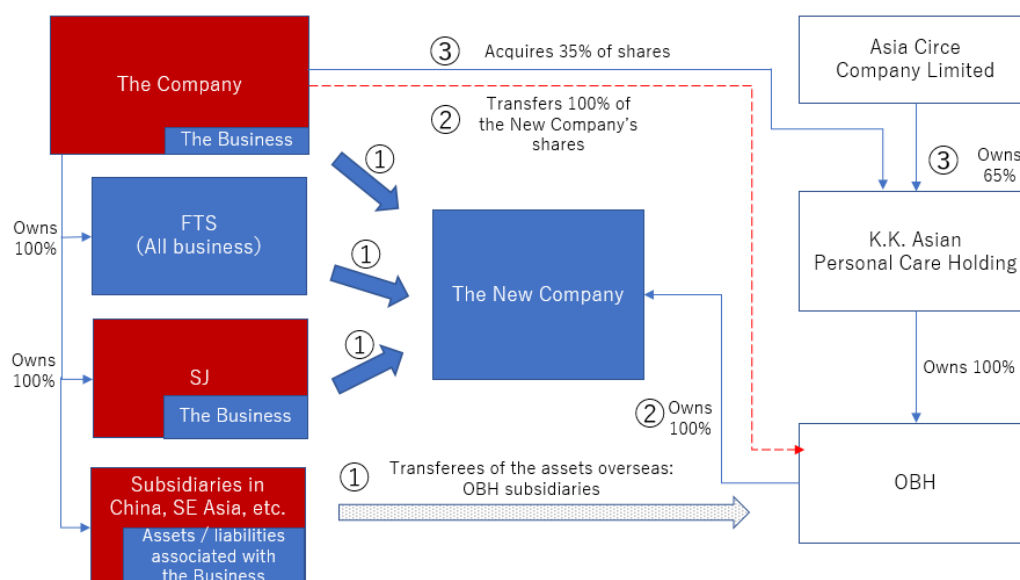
The Company

The Business

③ Acquires 35% of shares

② Transfers 100% of the New Company's shares

Asia Circe Company Limited

③ Owns 65%

①

Owns 100%

FTS (All business)

①

The New Company

K.K. Asian Personal Care Holding

Owns 100%

SJ

The Business

①

② Owns 100%

Owns 100%

OBH

Subsidiaries in China, SE Asia, etc.

Assets / liabilities associated with the Business

① Transferees of the assets overseas: OBH subsidiaries